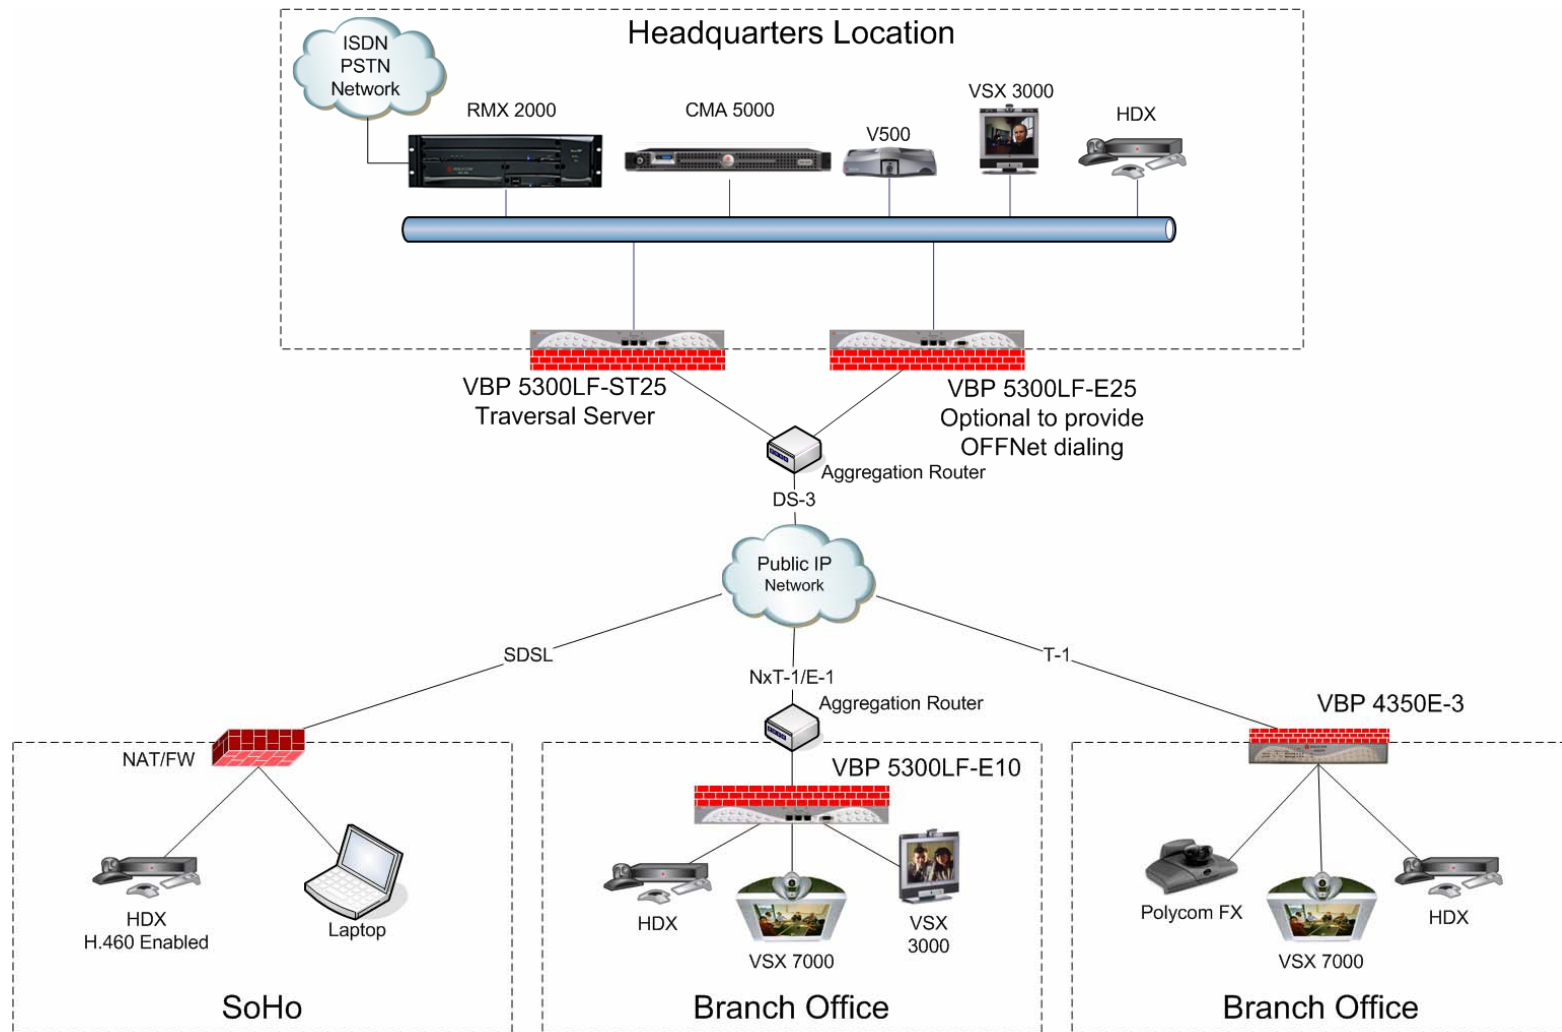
Headquarters Location

ISDN PSTN Network

RMX 2000

CMA 5000

V500

VSX 3000

HDX

VBP 5300LF-ST25
Traversal Server

VBP 5300LF-E25
Optional to provide
OFFNet dialing

Aggregation Router

DS-3

Public IP
Network

SDSL

NxT-1/E-1

T-1

Aggregation Router

VBP 4350E-3

NAT/FW

VBP 5300LF-E10

HDX
H.460 Enabled

Laptop

HDX

VSX 7000

VSX
3000

Polycom FX

VSX 7000

HDX

SoHo

Branch Office

Branch Office